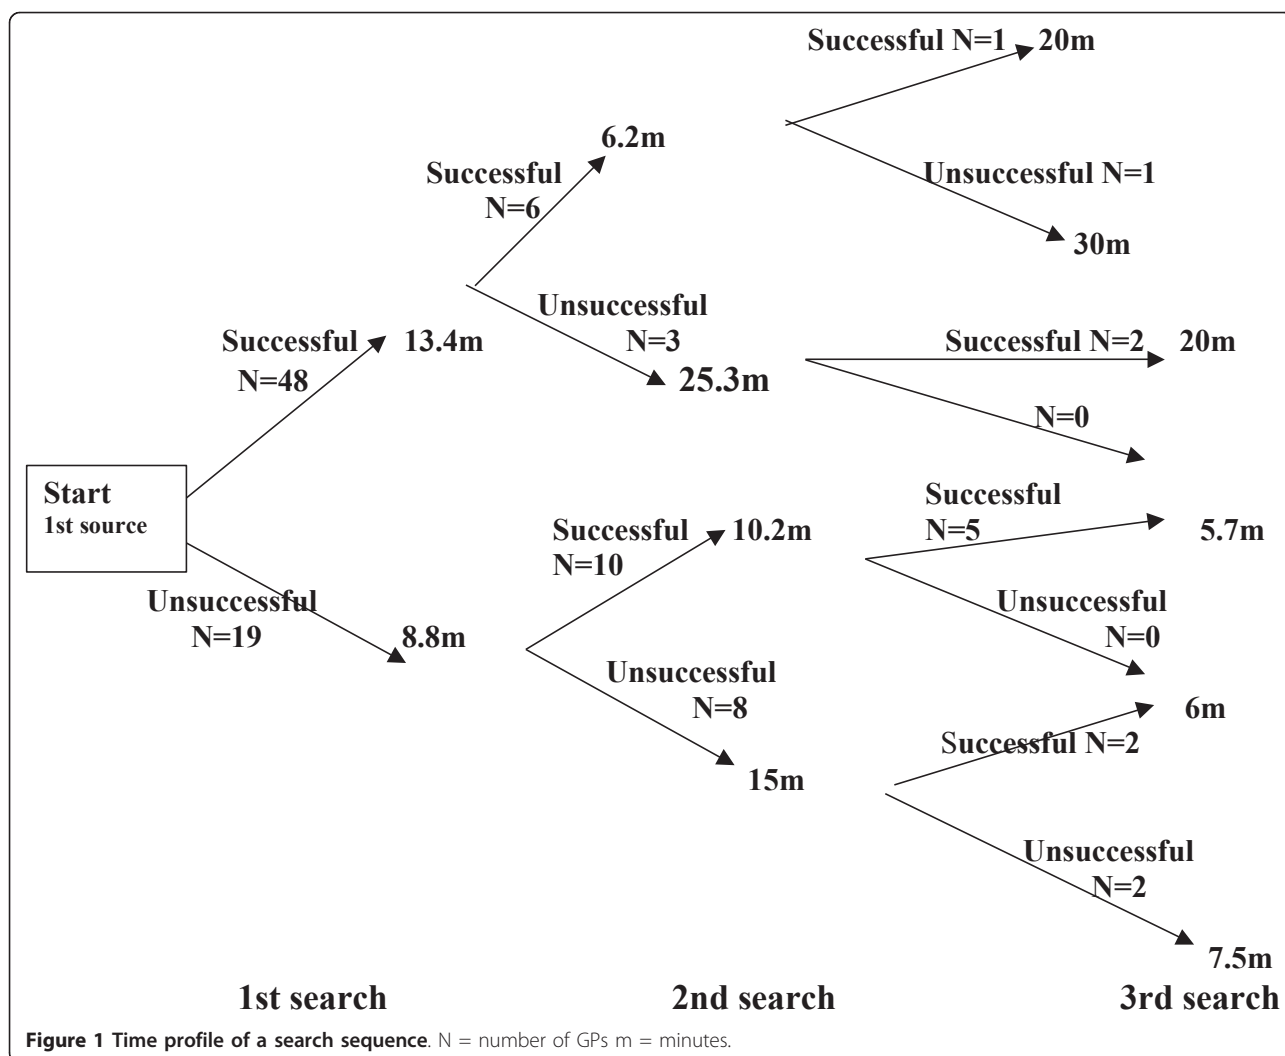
Start
1st source

Successful
N=48

13.4m

Unsuccessful
N=19

8.8m

Successful
N=6

6.2m

Unsuccessful
N=3

25.3m

Successful
N=10

10.2m

Unsuccessful
N=8

15m

Successful N=1

20m

Unsuccessful N=1

30m

Successful N=2

20m

N=0

Successful
N=5

5.7m

Unsuccessful
N=0

6m

Successful N=2

Unsuccessful
N=2

7.5m

1st search

2nd search

3rd search

**Figure 1 Time profile of a search sequence**. N = number of GPs m = minutes.